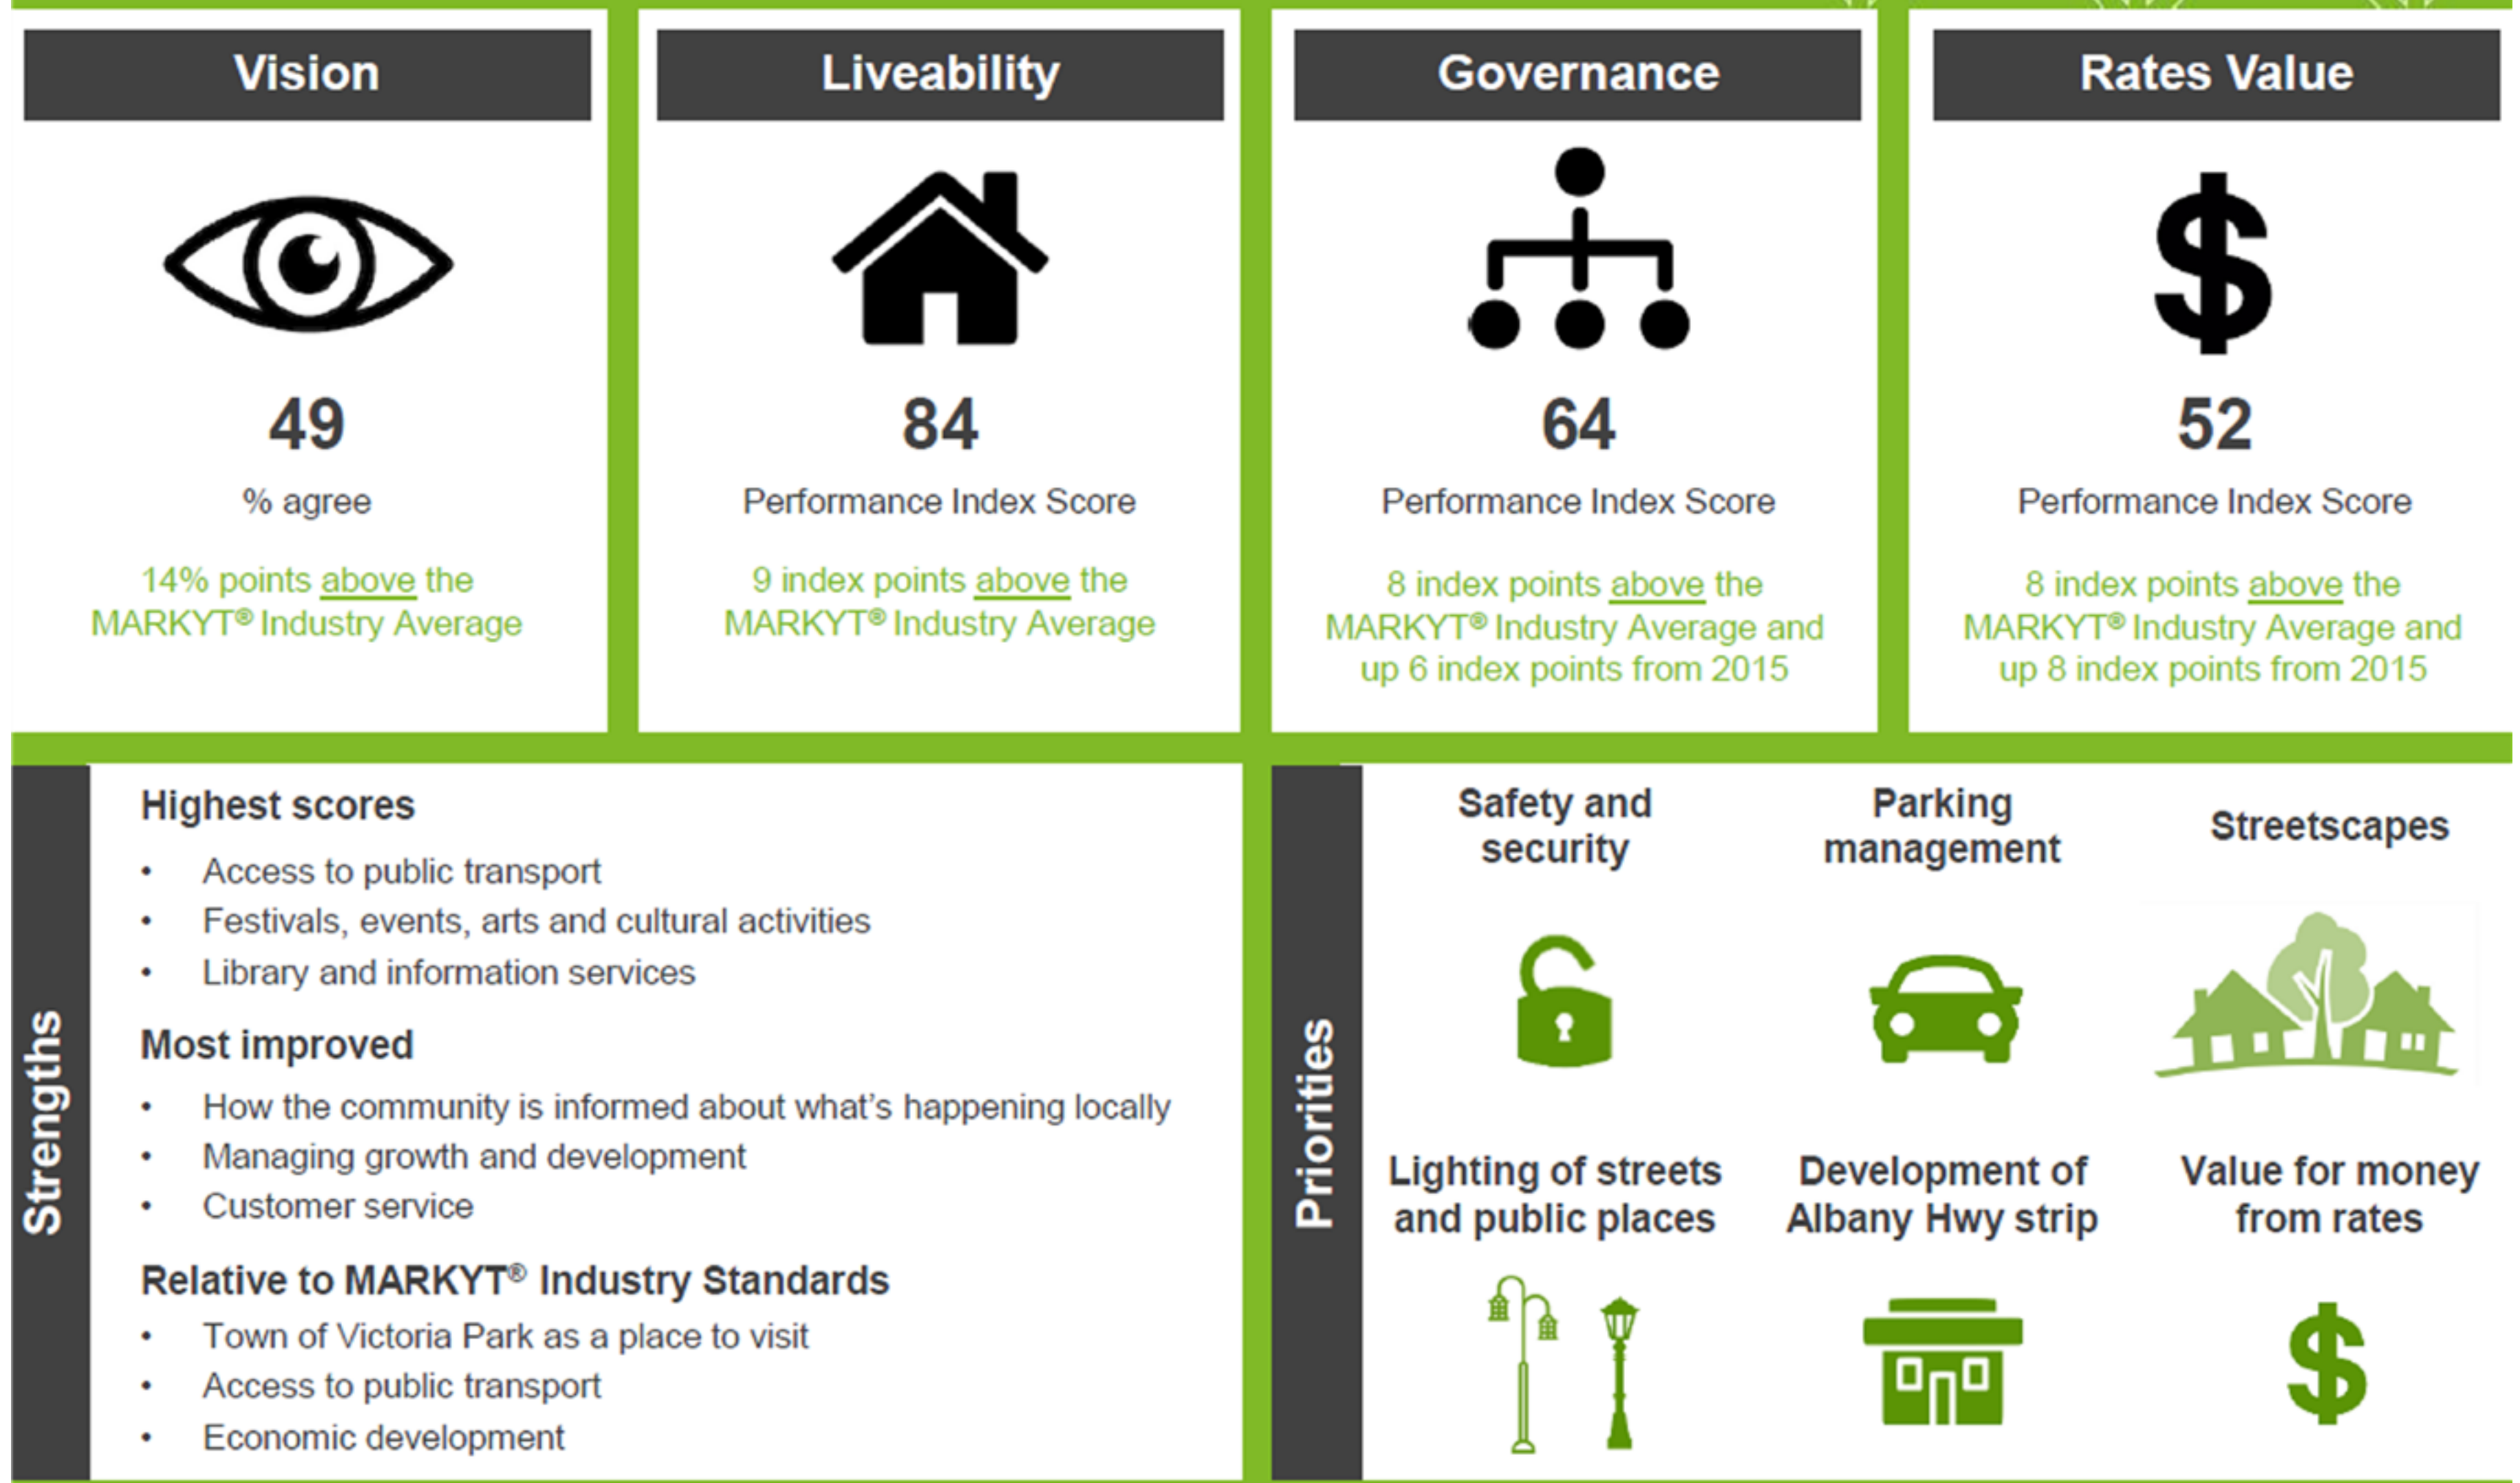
Vision

49

% agree

14% points above the MARKYT® Industry Average

Liveability

84

Performance Index Score

9 index points above the MARKYT® Industry Average

Governance

64

Performance Index Score

8 index points above the MARKYT® Industry Average and up 6 index points from 2015

Rates Value

52

Performance Index Score

8 index points above the MARKYT® Industry Average and up 8 index points from 2015

Strengths

Highest scores

- Access to public transport
- Festivals, events, arts and cultural activities
- Library and information services

Most improved

- How the community is informed about what's happening locally
- Managing growth and development
- Customer service

Relative to MARKYT® Industry Standards

- Town of Victoria Park as a place to visit
- Access to public transport
- Economic development

Priorities

Safety and security

Parking management

Streetscapes

Lighting of streets and public places

Development of Albany Hwy strip

Value for money from rates